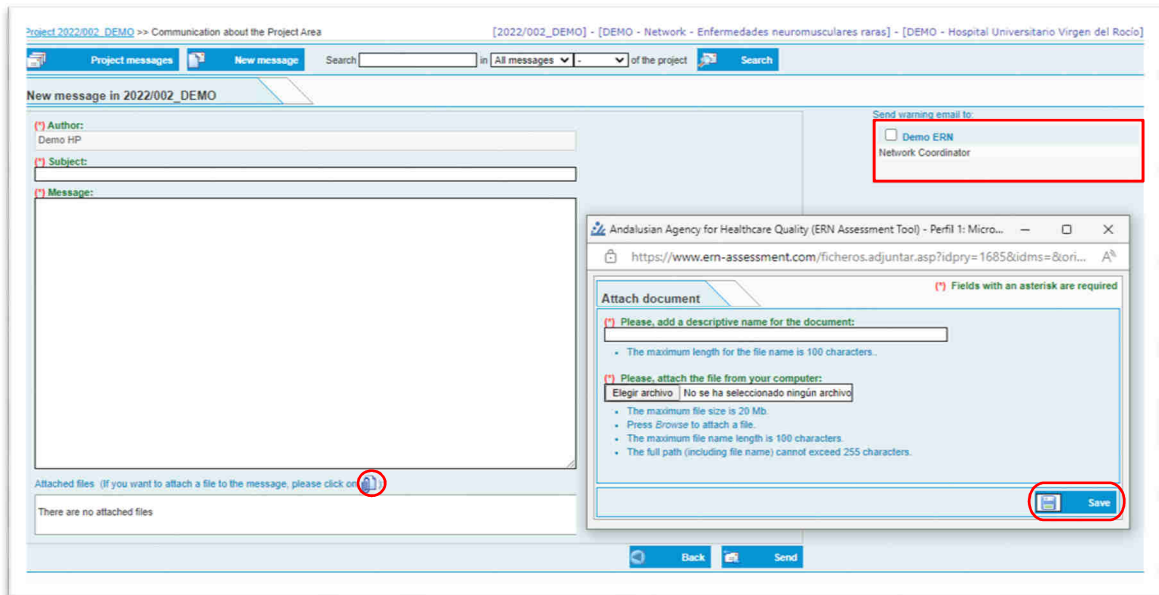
Project 2022/002_DEMO >> Communication about the Project Area

[2022/002_DEMO] - [DEMO - Network - Enfermedades neuromusculares raras] - [DEMO - Hospital Universitario Virgen del Rocío]

Project messages | New message | Search [ ] in All messages - of the project | Search

New message in 2022/002_DEMO

(*) Author:
Demo HP

(*) Subject:

(*) Message:

Attached files (If you want to attach a file to the message, please click on )

There are no attached files

Send warning email to:
Demo ERN
Network Coordinator

Andalusian Agency for Healthcare Quality (ERN Assessment Tool) - Perfil 1: Micro...

https://www.ern-assessment.com/ficheros.adjuntar.asp?idpry=1685&idms=&ori...

Attach document

(*) Fields with an asterisk are required

(*) Please, add a descriptive name for the document:

- The maximum length for the file name is 100 characters..

(*) Please, attach the file from your computer:
Elegir archivo | No se ha seleccionado ningún archivo

- The maximum file size is 20 Mb.
- Press Browse to attach a file.
- The maximum file name length is 100 characters.
- The full path (including file name) cannot exceed 255 characters.

Save

Back | Send